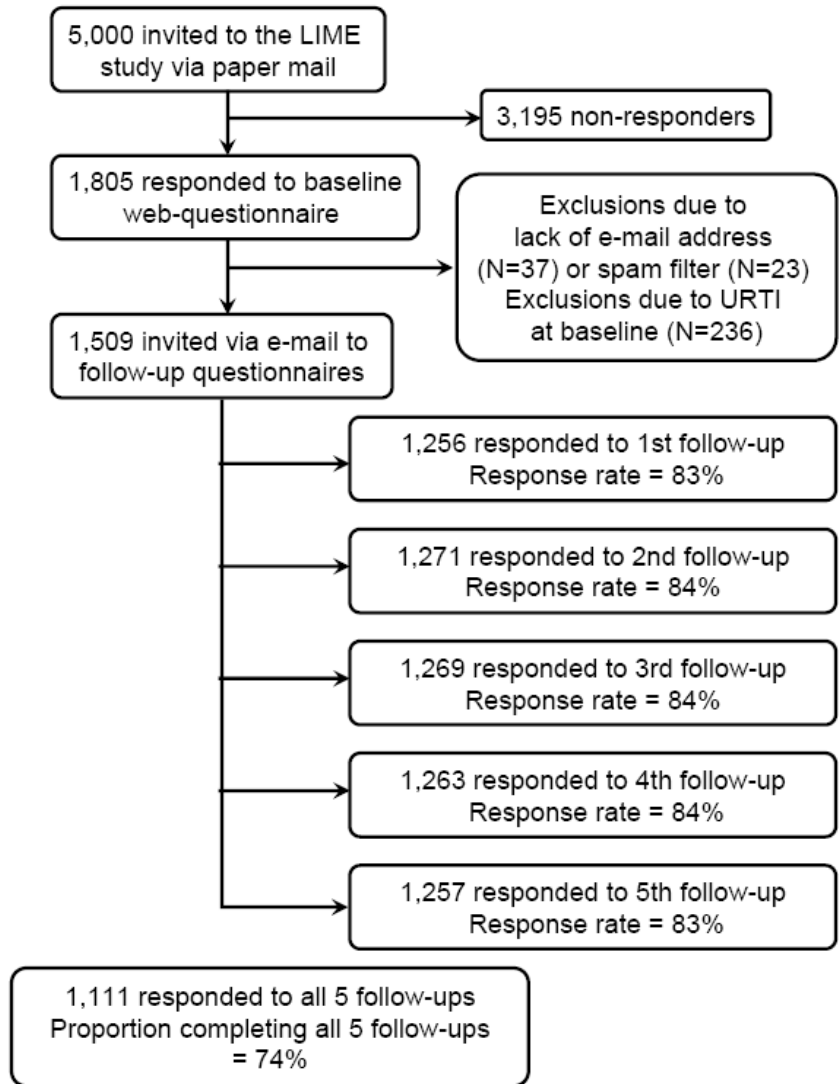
5,000 invited to the LIME study via paper mail

3,195 non-responders

1,805 responded to baseline web-questionnaire

Exclusions due to lack of e-mail address (N=37) or spam filter (N=23)
Exclusions due to URTI at baseline (N=236)

1,509 invited via e-mail to follow-up questionnaires

1,256 responded to 1st follow-up
Response rate = 83%

1,271 responded to 2nd follow-up
Response rate = 84%

1,269 responded to 3rd follow-up
Response rate = 84%

1,263 responded to 4th follow-up
Response rate = 84%

1,257 responded to 5th follow-up
Response rate = 83%

1,111 responded to all 5 follow-ups
Proportion completing all 5 follow-ups = 74%